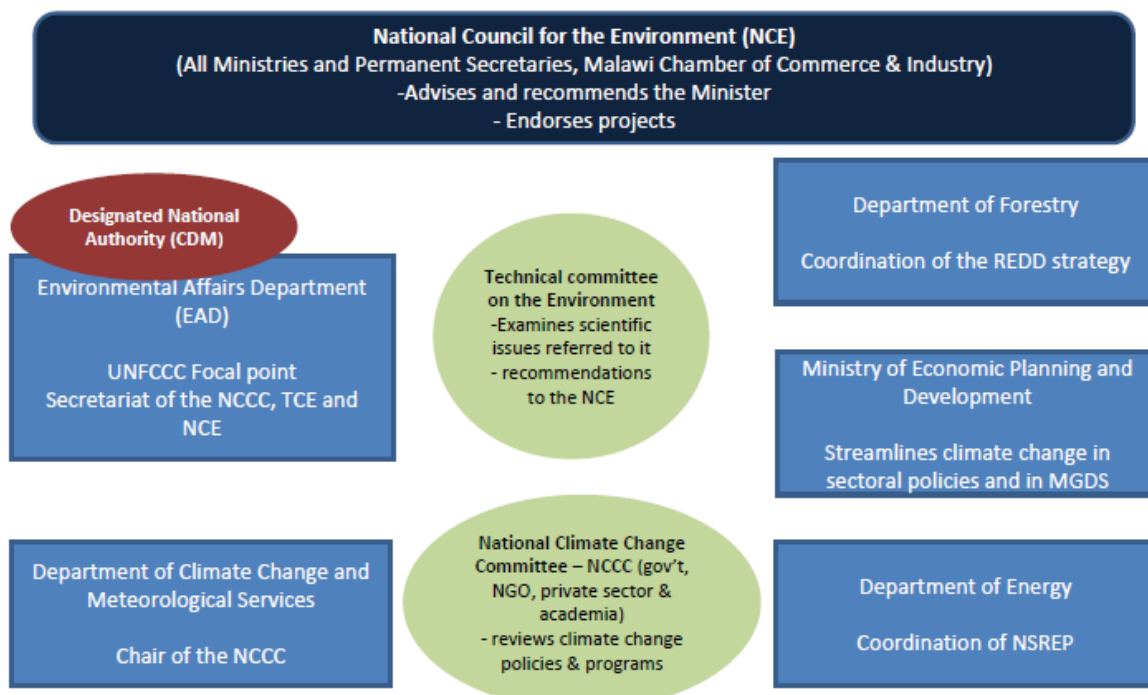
National Council for the Environment (NCE)
(All Ministries and Permanent Secretaries, Malawi Chamber of Commerce & Industry)
-Advises and recommends the Minister
- Endorses projects

Designated National Authority (CDM)

Environmental Affairs Department (EAD)

UNFCCC Focal point
Secretariat of the NCCC, TCE and NCE

Technical committee on the Environment
-Examines scientific issues referred to it
- recommendations to the NCE

Department of Forestry

Coordination of the REDD strategy

Ministry of Economic Planning and Development

Streamlines climate change in sectoral policies and in MGDS

Department of Climate Change and Meteorological Services

Chair of the NCCC

National Climate Change Committee – NCCC (gov't, NGO, private sector & academia)
- reviews climate change policies & programs

Department of Energy

Coordination of NSREP